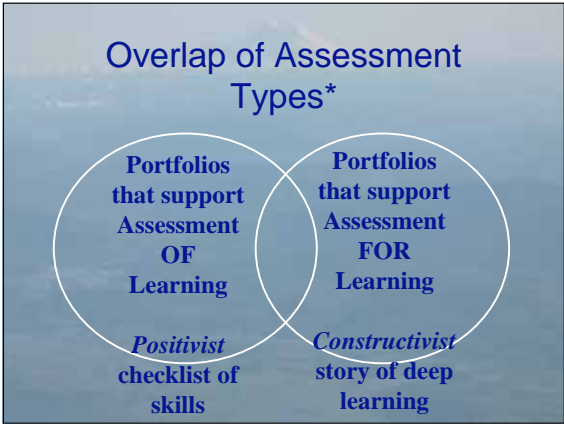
Overlap of Assessment Types*

Portfolios that support Assessment OF Learning

*Positivist* checklist of skills

Portfolios that support Assessment FOR Learning

*Constructivist* story of deep learning